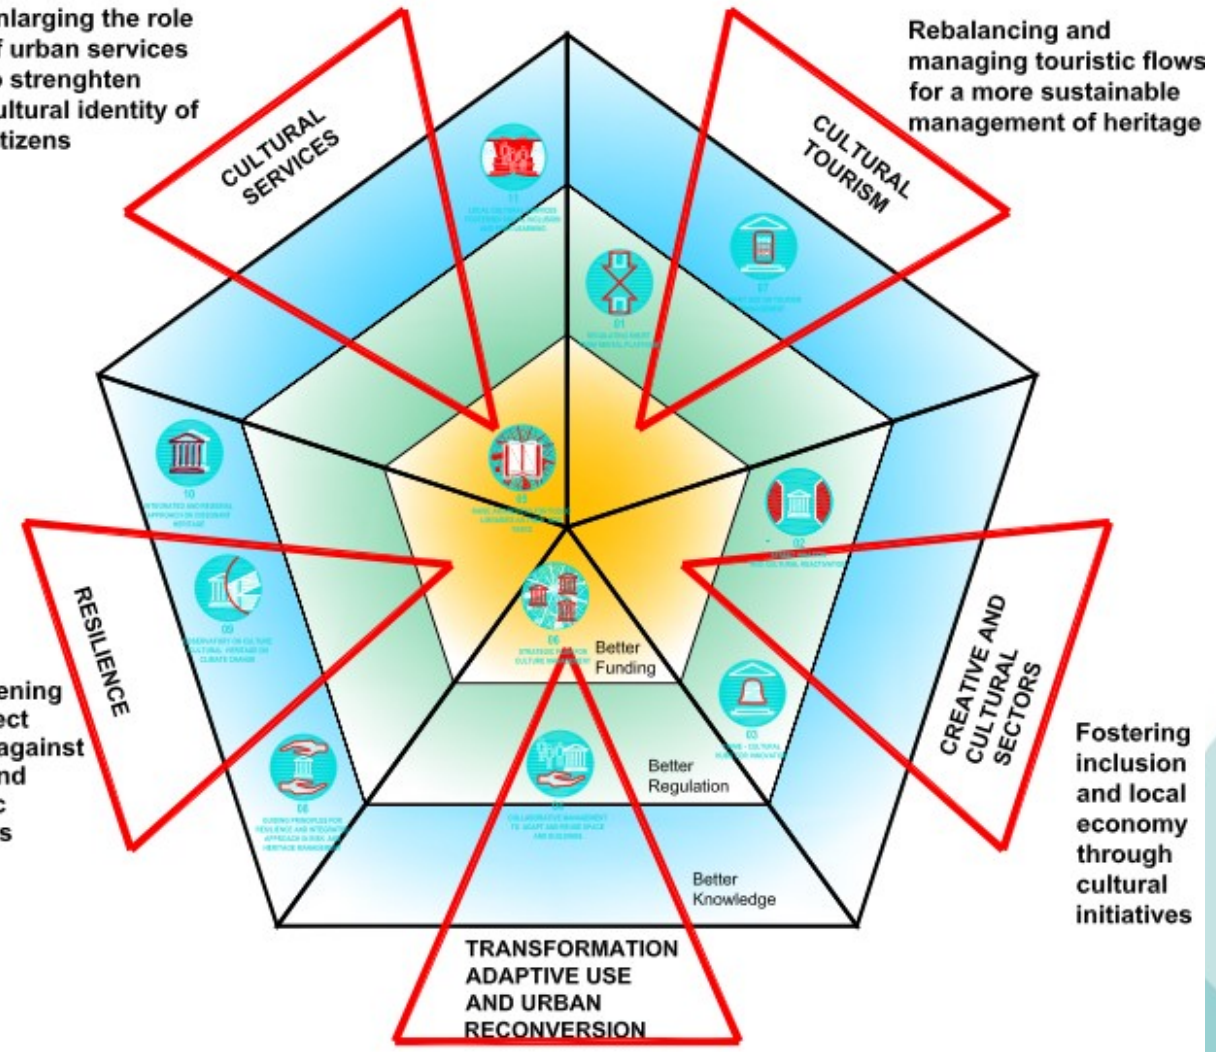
nlarging the role f urban services o strenghten ultural identity of tizens

Rebalancing and managing touristic flows for a more sustainable management of heritage

CULTURAL SERVICES

CULTURAL TOURISM

11

07

01

10

05

02

RESILIENCE

09

06

Better Funding

CREATIVE AND CULTURAL SECTORS

ening ect against nd c s

03

08

04

Better Regulation

Fostering inclusion and local economy through cultural initiatives

Better Knowledge

TRANSFORMATION ADAPTIVE USE AND URBAN RECONVERSION